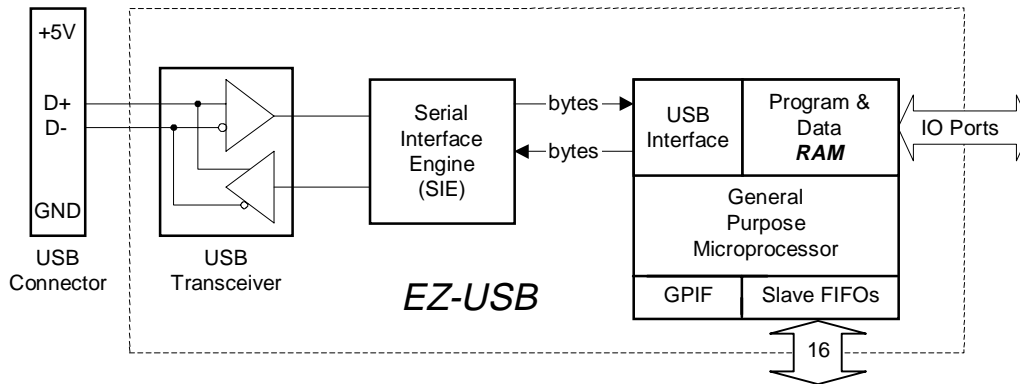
+5V
D+
D-
GND
USB Connector

USB Transceiver

Serial Interface Engine (SIE)

bytes
bytes

USB Interface

Program & Data ***RAM***

IO Ports

General Purpose Microprocessor

GPIF

Slave FIFOs

16

*EZ-USB*